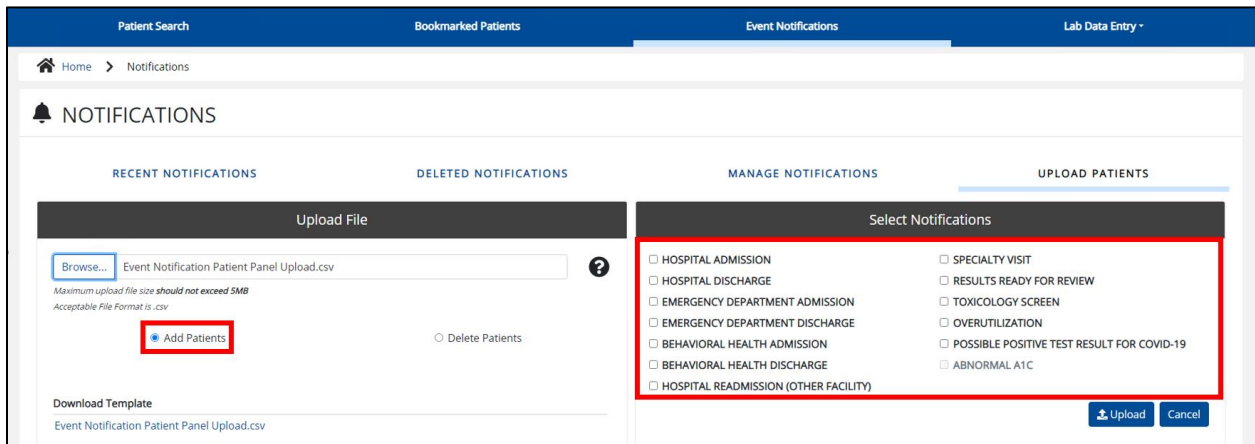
Patient Search Bookmarked Patients Event Notifications Lab Data Entry

Home > Notifications

NOTIFICATIONS

RECENT NOTIFICATIONS DELETED NOTIFICATIONS MANAGE NOTIFICATIONS UPLOAD PATIENTS

Upload File

Browse... Event Notification Patient Panel Upload.csv

Maximum upload file size should not exceed 5MB
Acceptable File Format is .csv

Add Patients

Delete Patients

Download Template
Event Notification Patient Panel Upload.csv

Select Notifications

HOSPITAL ADMISSION
HOSPITAL DISCHARGE
EMERGENCY DEPARTMENT ADMISSION
EMERGENCY DEPARTMENT DISCHARGE
BEHAVIORAL HEALTH ADMISSION
BEHAVIORAL HEALTH DISCHARGE
HOSPITAL READMISSION (OTHER FACILITY)

SPECIALTY VISIT
RESULTS READY FOR REVIEW
TOXICOLOGY SCREEN
OVERUTILIZATION
POSSIBLE POSITIVE TEST RESULT FOR COVID-19
ABNORMAL A1C

Upload Cancel